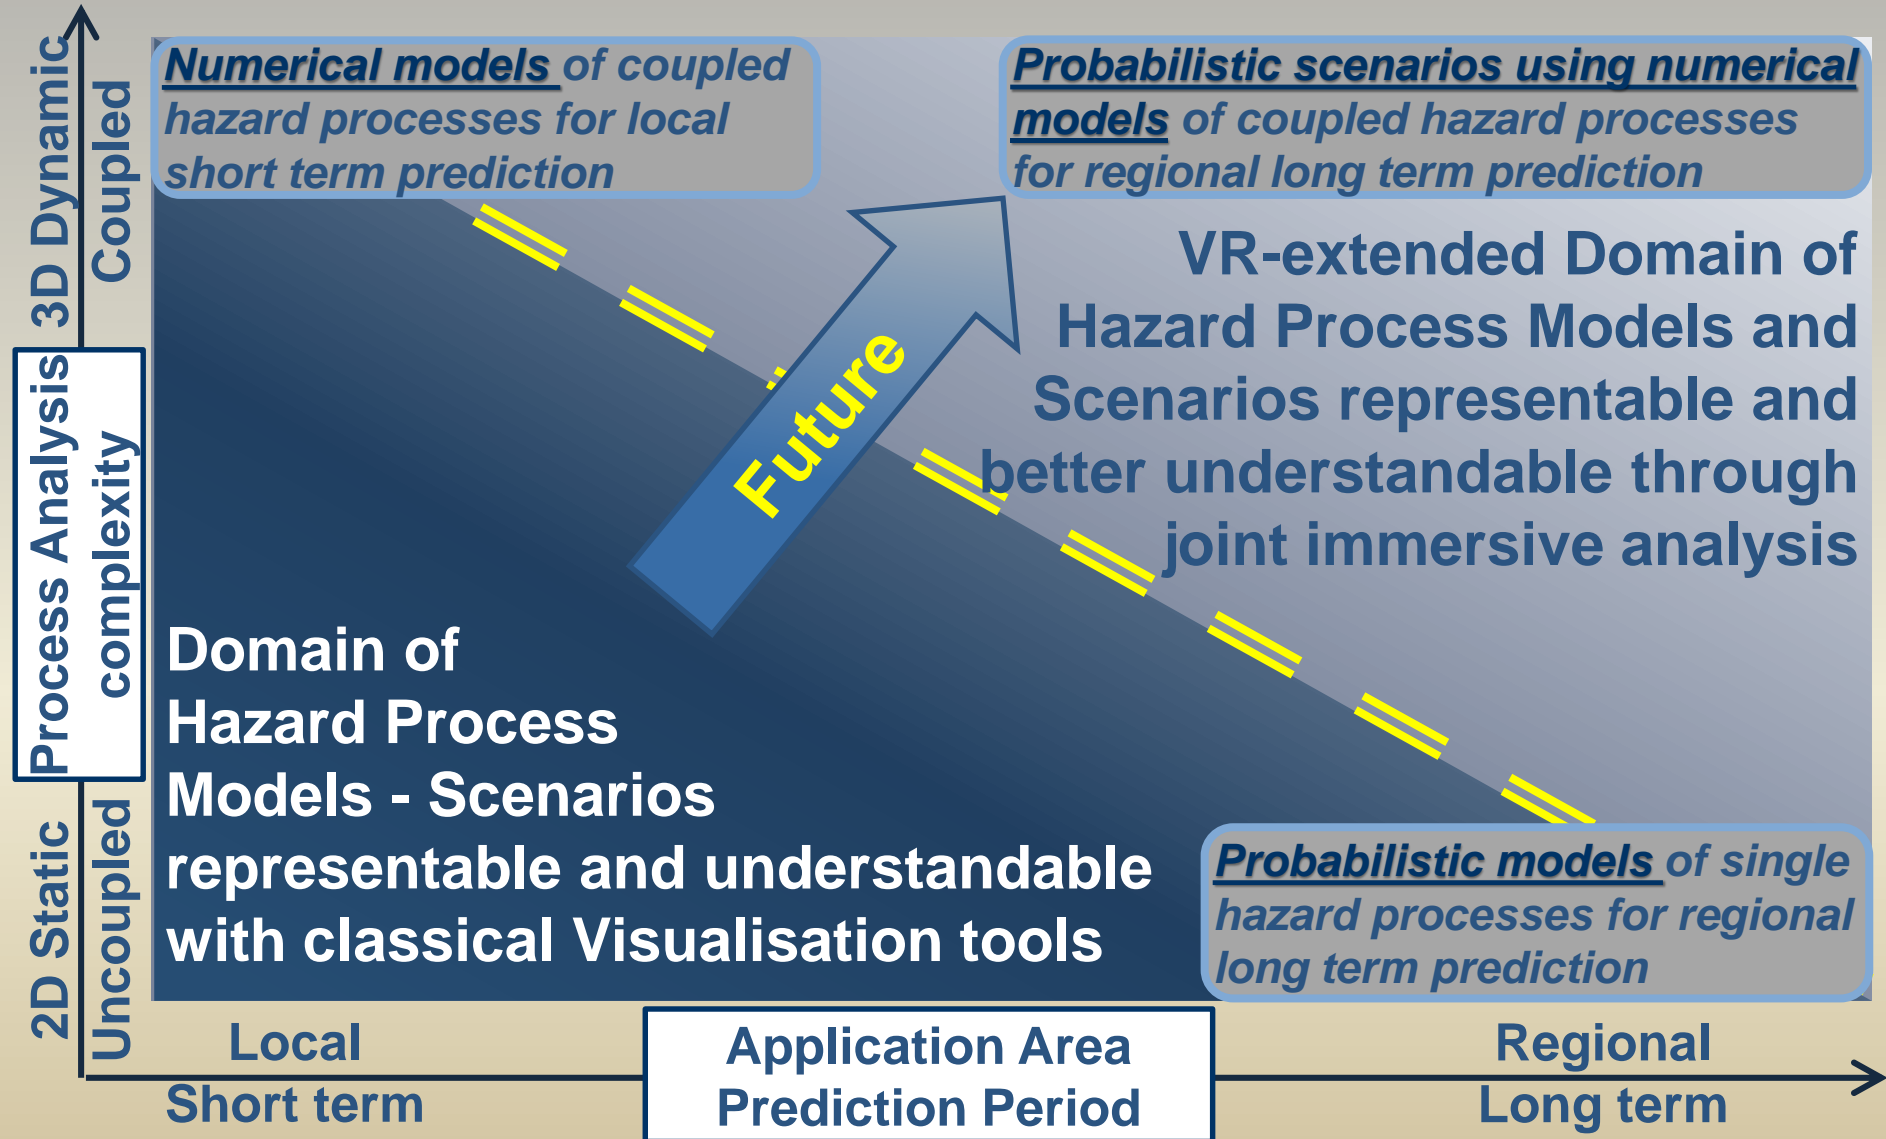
3D Dynamic
Coupled

Process Analysis
complexity

2D Static
Uncoupled

Numerical models of coupled hazard processes for local short term prediction

Probabilistic scenarios using numerical models of coupled hazard processes for regional long term prediction

VR-extended Domain of Hazard Process Models and Scenarios representable and better understandable through joint immersive analysis

Future

Domain of
Hazard Process
Models - Scenarios
representable and understandable
with classical Visualisation tools

Probabilistic models of single hazard processes for regional long term prediction

Local
Short term

Application Area
Prediction Period

Regional
Long term